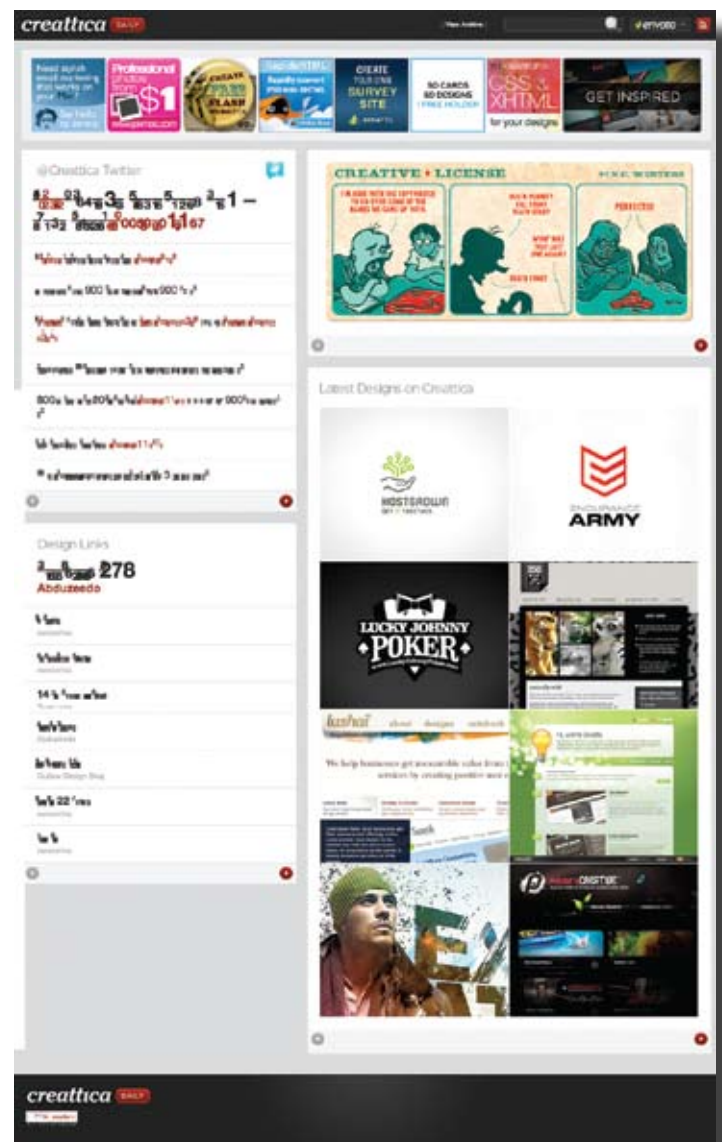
creattica DAILY

View Archive

envato

Need stylish email marketing that works on your iPhone?

Professional photos from $1

CREATE YOUR OWN SURVEY SITE

50 CARDS 50 DESIGNS

CSS & XHTML for your designs

GET INSPIRED

@Creattica Twitter

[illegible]

Design Links

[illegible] 278

Abduzeedo

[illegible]

CREATIVE LICENSE

PERFECTO!

Latest Designs on Creattica

HOSTGROWN

ENDURANCE ARMY

LUCKY JOHNNY POKER

kashai about designs notebook

We help businesses get measurable value from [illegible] services by creating positive user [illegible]

creattica DAILY